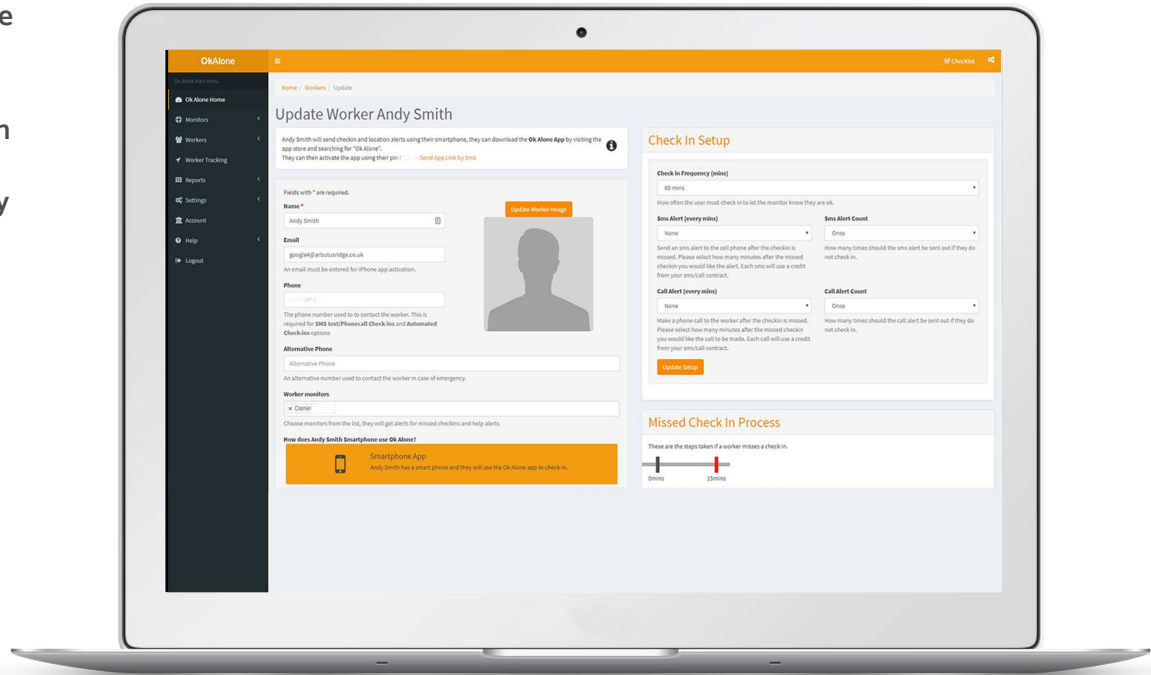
e

n

y

OkAlone

Ok Alone Main Menu

Ok Alone Home

Monitors

Workers

Worker Tracking

Reports

Settings

Account

Help

Logout

Checklist

Home / Workers / Update

Update Worker Andy Smith

Andy Smith will send checkin and location alerts using their smartphone, they can download the **Ok Alone App** by visiting the app store and searching for "Ok Alone". They can then activate the app using their pin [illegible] - Send App Link by Sms

Fields with * are required.

Name *

Andy Smith

Update Worker Image

Email

google4@arbutusridge.co.uk

An email must be entered for iPhone app activation.

Phone

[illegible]

The phone number used to to contact the worker. This is required for **SMS text/Phonecall Check-ins** and **Automated Check-ins** options

Alternative Phone

Alternative Phone

An alternative number used to contact the worker in case of emergency.

Worker monitors

× Daniel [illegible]

Choose monitors from the list, they will get alerts for missed checkins and help alerts

How does Andy Smith Smartphone use Ok Alone?

Smartphone App

Andy Smith has a smart phone and they will use the Ok Alone app to check-in.

Check In Setup

Check In Frequency (mins)

60 mins

How often the user must check in to let the monitor know they are ok.

Sms Alert (every mins)

None

Send an sms alert to the cell phone after the checkin is missed. Please select how many minutes after the missed checkin you would like the alert. Each sms will use a credit from your sms/call contract.

Sms Alert Count

Once

How many times should the sms alert be sent out if they do not check in.

Call Alert (every mins)

None

Make a phone call to the worker after the checkin is missed. Please select how many minutes after the missed checkin you would like the call to be made. Each call will use a credit from your sms/call contract.

Call Alert Count

Once

How many times should the call alert be sent out if they do not check in.

Update Setup

Missed Check In Process

These are the steps taken if a worker misses a check in.

0mins

15mins